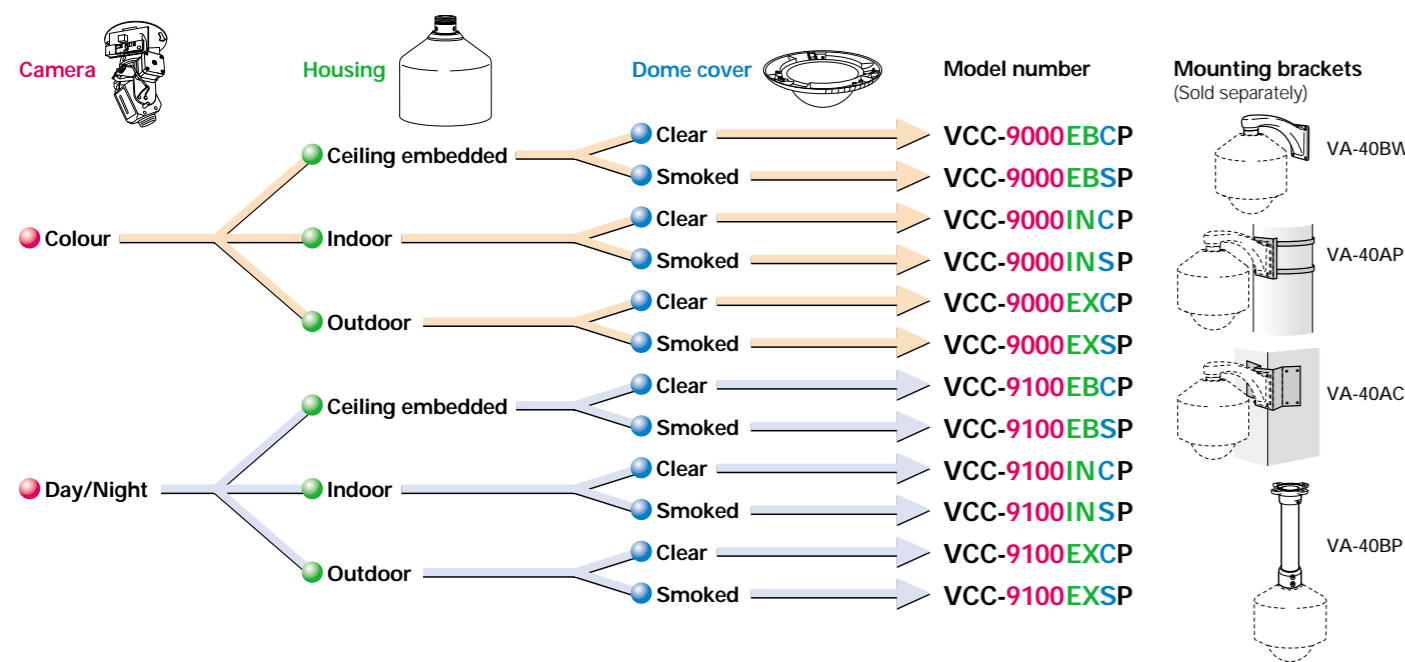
Camera

Housing

Dome cover

Model number

Mounting brackets
(Sold separately)

Colour

Ceiling embedded
Clear
VCC-9000EBCP
Smoked
VCC-9000EBSP

Indoor
Clear
VCC-9000INCP
Smoked
VCC-9000INSP

Outdoor
Clear
VCC-9000EXCP
Smoked
VCC-9000EXSP

Day/Night

Ceiling embedded
Clear
VCC-9100EBCP
Smoked
VCC-9100EBSP

Indoor
Clear
VCC-9100INCP
Smoked
VCC-9100INSP

Outdoor
Clear
VCC-9100EXCP
Smoked
VCC-9100EXSP

VA-40BW
VA-40AP
VA-40AC
VA-40BP